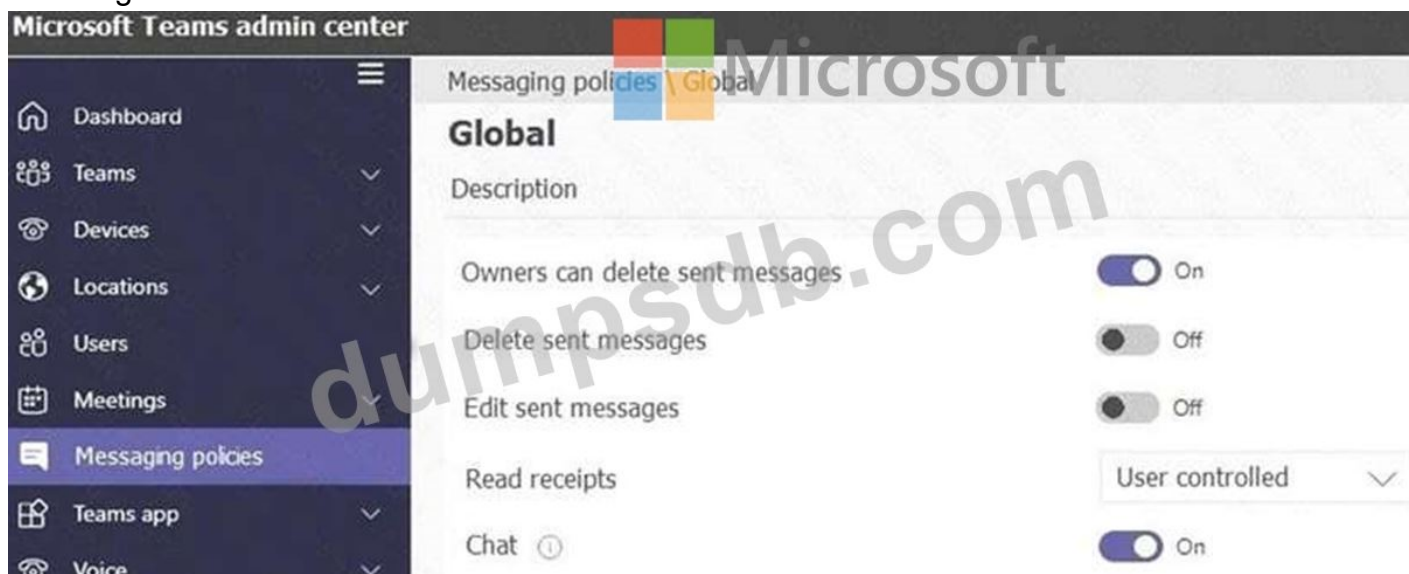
Microsoft Teams admin center

Dashboard
Teams
Devices
Locations
Users
Meetings
Messaging policies
Teams app
Voice

Microsoft
dumpsdb.com

Messaging policies \ Global

Global

Description

Owners can delete sent messages On

Delete sent messages Off

Edit sent messages Off

Read receipts User controlled

Chat On